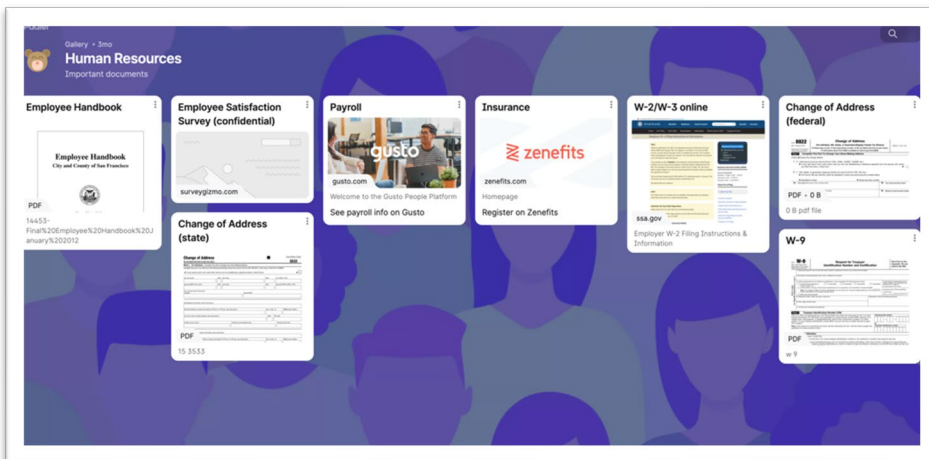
Gallery • 3mo
Human Resources
Important documents

Employee Handbook
Employee Handbook
City and County of San Francisco
PDF
14453-Final%20Employee%20Handbook%20January%202012

Employee Satisfaction Survey (confidential)
surveygizmo.com

Change of Address (state)
Change of Address
PDF
15 3533

Payroll
gusto
gusto.com
Welcome to the Gusto People Platform
See payroll info on Gusto

Insurance
zenefits
zenefits.com
Homepage
Register on Zenefits

W-2/W-3 online
ssa.gov
Employer W-2 Filing Instructions & Information

Change of Address (federal)
8822
Change of Address
PDF • 0 B
0 B pdf file

W-9
W-9
PDF
w 9